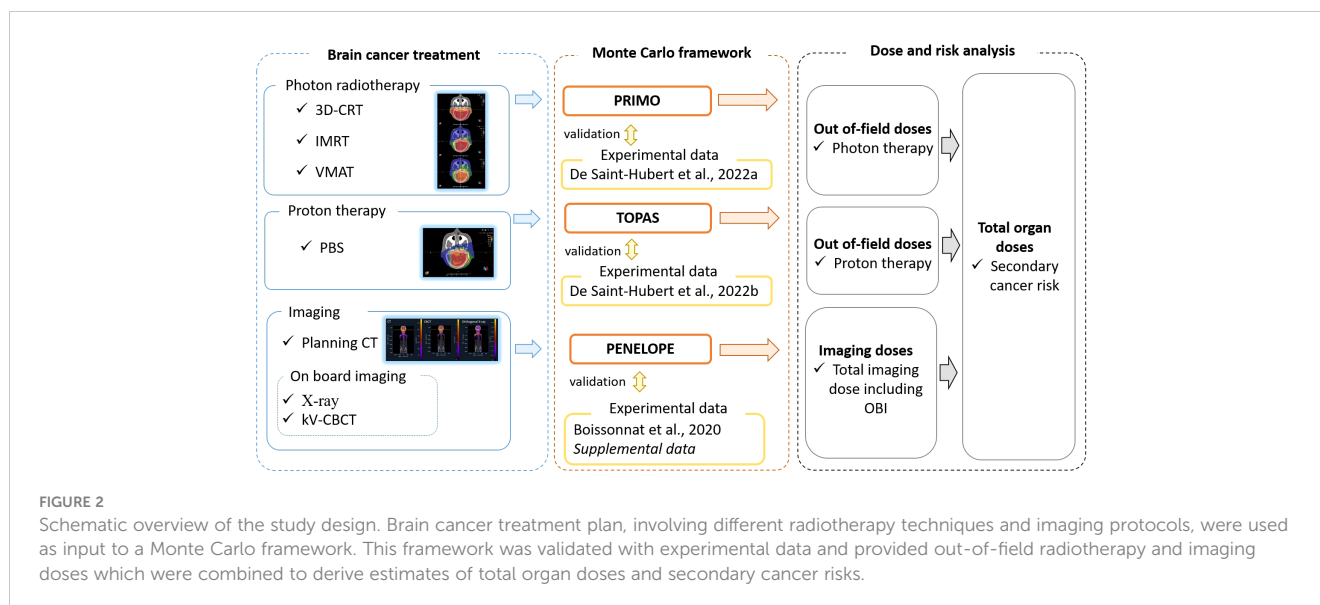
Brain cancer treatment

Photon radiotherapy
✓ 3D-CRT
✓ IMRT
✓ VMAT

Proton therapy
✓ PBS

Imaging
✓ Planning CT
On board imaging
✓ X-ray
✓ kV-CBCT

Monte Carlo framework

PRIMO
validation
Experimental data
De Saint-Hubert et al., 2022a

TOPAS
validation
Experimental data
De Saint-Hubert et al., 2022b

PENELOPE
validation
Experimental data
Boissonnat et al., 2020
*Supplemental data*

Dose and risk analysis

Out of-field doses
✓ Photon therapy

Out of-field doses
✓ Proton therapy

Imaging doses
✓ Total imaging dose including OBI

Total organ doses
✓ Secondary cancer risk

FIGURE 2
Schematic overview of the study design. Brain cancer treatment plan, involving different radiotherapy techniques and imaging protocols, were used as input to a Monte Carlo framework. This framework was validated with experimental data and provided out-of-field radiotherapy and imaging doses which were combined to derive estimates of total organ doses and secondary cancer risks.